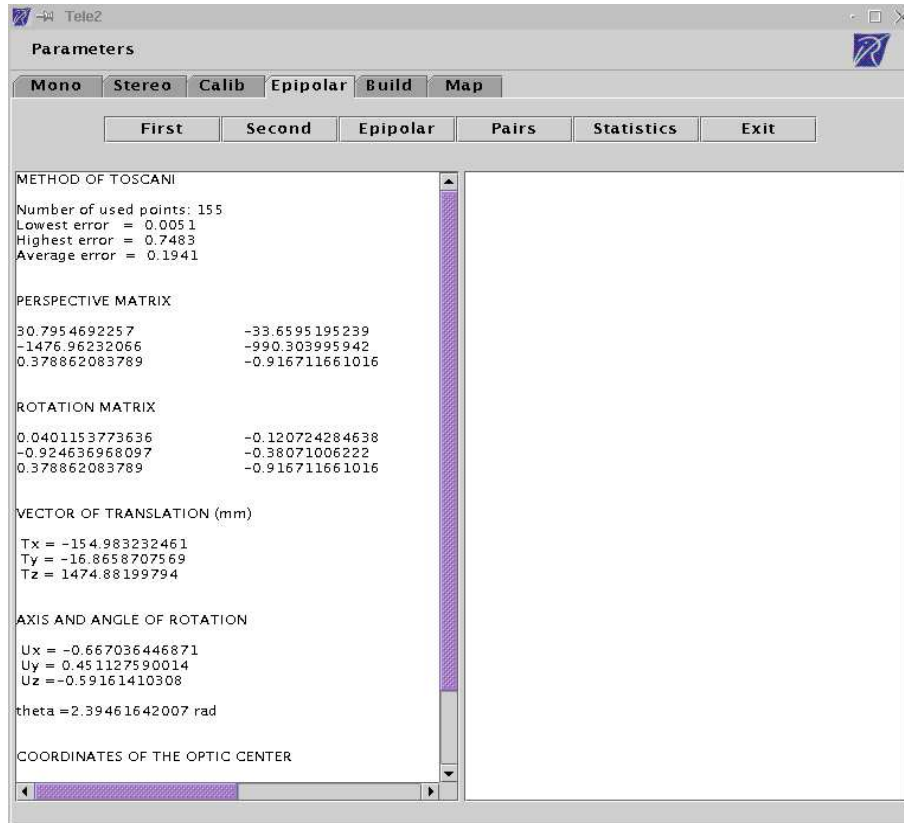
Tele2

Parameters

Mono | Stereo | Calib | Epipolar | Build | Map

First | Second | Epipolar | Pairs | Statistics | Exit

METHOD OF TOSCANI

Number of used points: 155
Lowest error = 0.0051
Highest error = 0.7483
Average error = 0.1941

PERSPECTIVE MATRIX

| | |
|---|---|
| 30.7954692257 | -33.6595195239 |
| -1476.96232066 | -990.303995942 |
| 0.378862083789 | -0.916711661016 |

ROTATION MATRIX

| | |
|---|---|
| 0.0401153773636 | -0.120724284638 |
| -0.924636968097 | -0.38071006222 |
| 0.378862083789 | -0.916711661016 |

VECTOR OF TRANSLATION (mm)

Tx = -154.983232461
Ty = -16.8658707569
Tz = 1474.88199794

AXIS AND ANGLE OF ROTATION

Ux = -0.667036446871
Uy = 0.451127590014
Uz = -0.59161410308

theta =2.39461642007 rad

COORDINATES OF THE OPTIC CENTER